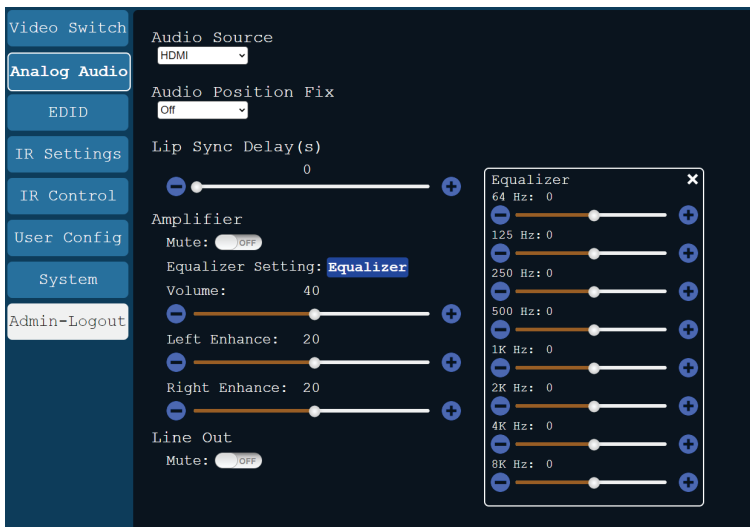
Video Switch
Analog Audio
EDID
IR Settings
IR Control
User Config
System
Admin-Logout

Audio Source
HDMI

Audio Position Fix
Off

Lip Sync Delay(s)
0

Amplifier
Mute: OFF
Equalizer Setting: Equalizer
Volume: 40
Left Enhance: 20
Right Enhance: 20

Line Out
Mute: OFF

Equalizer
64 Hz: 0
125 Hz: 0
250 Hz: 0
500 Hz: 0
1K Hz: 0
2K Hz: 0
4K Hz: 0
8K Hz: 0